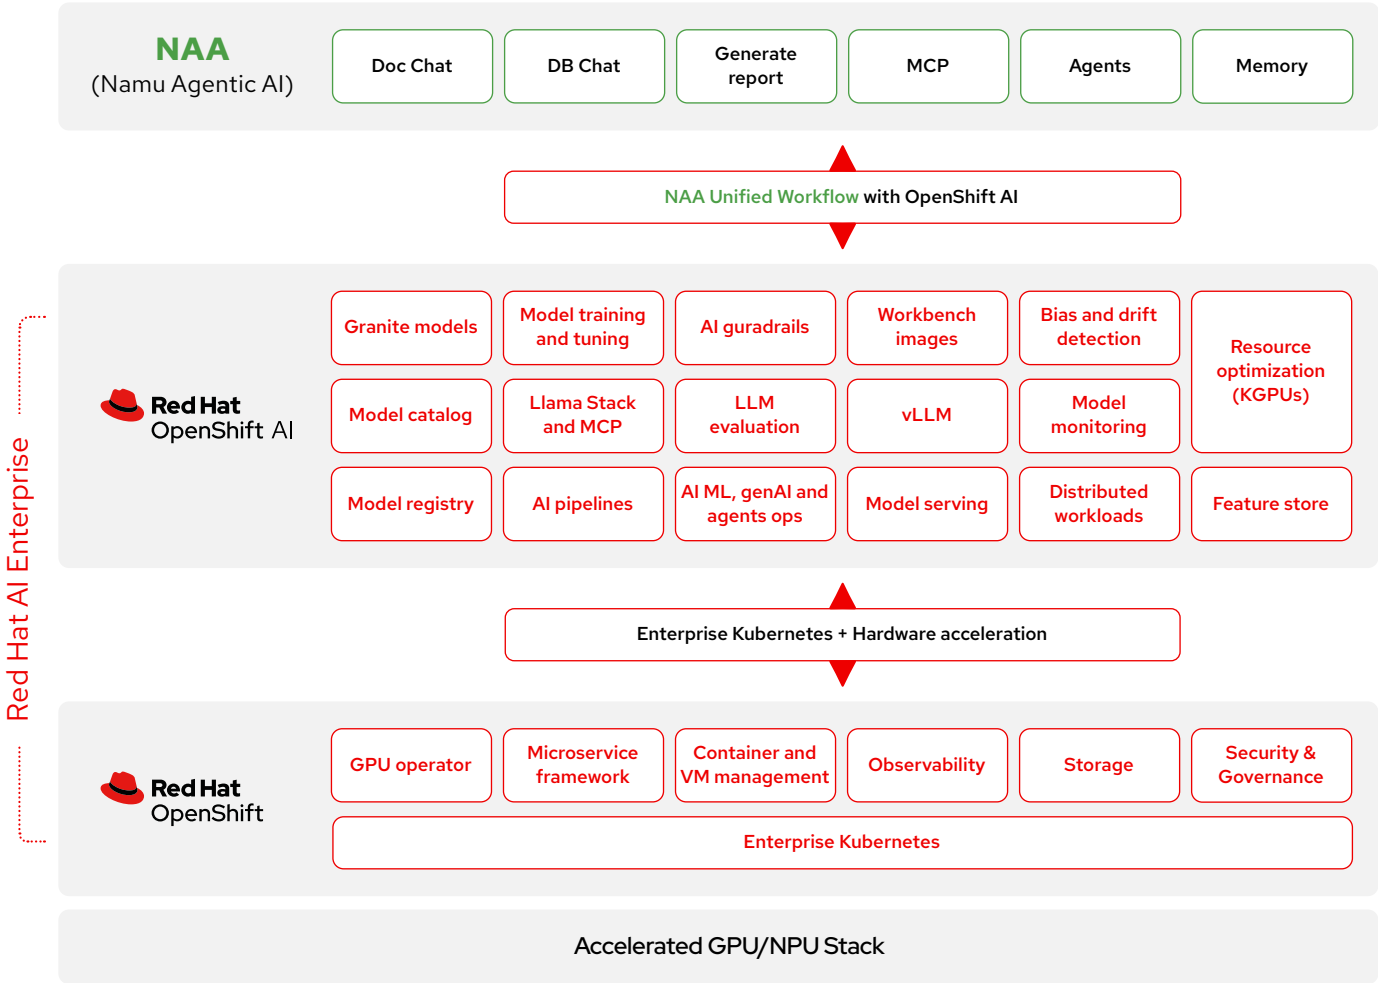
NAA
(Namu Agentic AI)

Doc Chat
DB Chat
Generate report
MCP
Agents
Memory

NAA Unified Workflow with OpenShift AI

Red Hat AI Enterprise

Red Hat OpenShift AI

Granite models
Model training and tuning
AI guradrails
Workbench images
Bias and drift detection
Resource optimization (KGPUs)
Model catalog
Llama Stack and MCP
LLM evaluation
vLLM
Model monitoring
Model registry
AI pipelines
AI ML, genAI and agents ops
Model serving
Distributed workloads
Feature store

Enterprise Kubernetes + Hardware acceleration

Red Hat OpenShift

GPU operator
Microservice framework
Container and VM management
Observability
Storage
Security & Governance
Enterprise Kubernetes

Accelerated GPU/NPU Stack